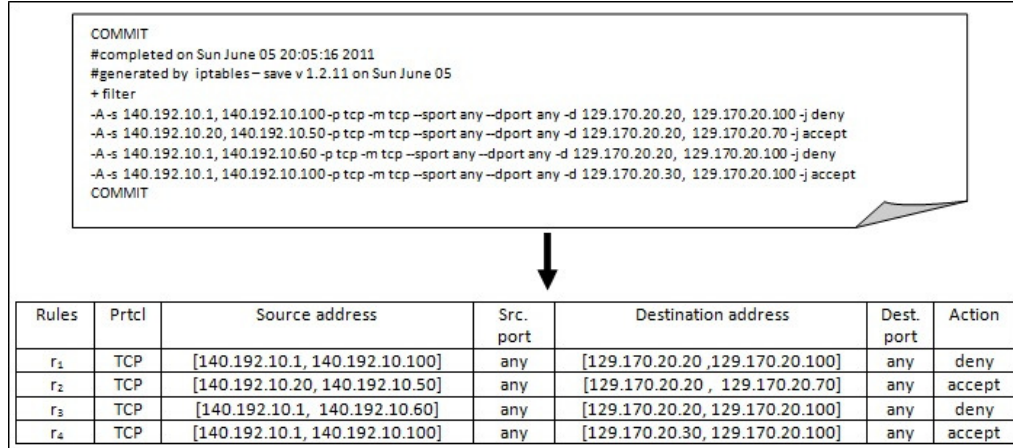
COMMIT
#completed on Sun June 05 20:05:16 2011
#generated by iptables – save v 1.2.11 on Sun June 05
+ filter
-A -s 140.192.10.1, 140.192.10.100 -p tcp -m tcp --sport any --dport any -d 129.170.20.20, 129.170.20.100 -j deny
-A -s 140.192.10.20, 140.192.10.50 -p tcp -m tcp --sport any --dport any -d 129.170.20.20, 129.170.20.70 -j accept
-A -s 140.192.10.1, 140.192.10.60 -p tcp -m tcp --sport any --dport any -d 129.170.20.20, 129.170.20.100 -j deny
-A -s 140.192.10.1, 140.192.10.100 -p tcp -m tcp --sport any --dport any -d 129.170.20.30, 129.170.20.100 -j accept
COMMIT

| Rules | Prtcl | Source address | Src. port | Destination address | Dest. port | Action |
|---|---|---|---|---|---|---|
| $r_1$ | TCP | [140.192.10.1, 140.192.10.100] | any | [129.170.20.20 ,129.170.20.100] | any | deny |
| $r_2$ | TCP | [140.192.10.20, 140.192.10.50] | any | [129.170.20.20 , 129.170.20.70] | any | accept |
| $r_3$ | TCP | [140.192.10.1, 140.192.10.60] | any | [129.170.20.20, 129.170.20.100] | any | deny |
| $r_4$ | TCP | [140.192.10.1, 140.192.10.100] | any | [129.170.20.30, 129.170.20.100] | any | accept |